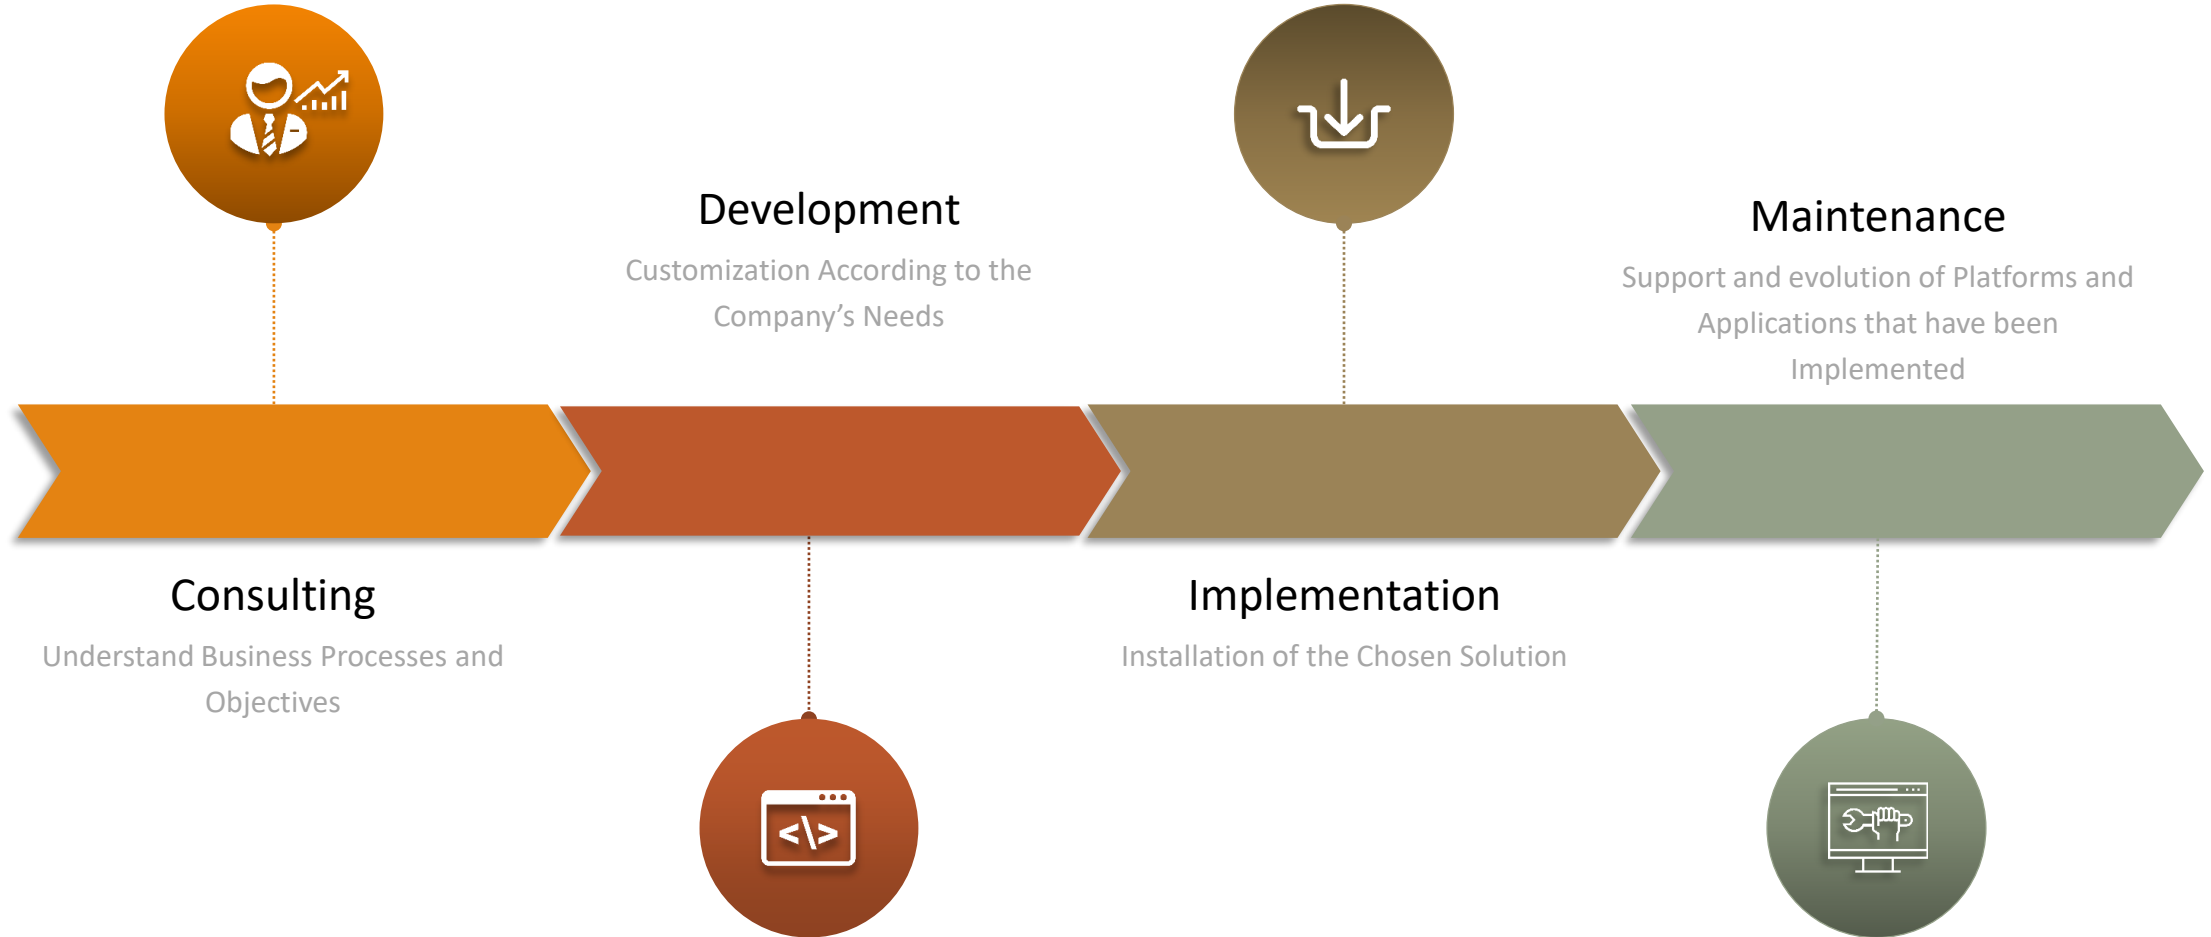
Development

Customization According to the Company’s Needs

Maintenance

Support and evolution of Platforms and Applications that have been Implemented

Consulting

Understand Business Processes and Objectives

Implementation

Installation of the Chosen Solution

</\>